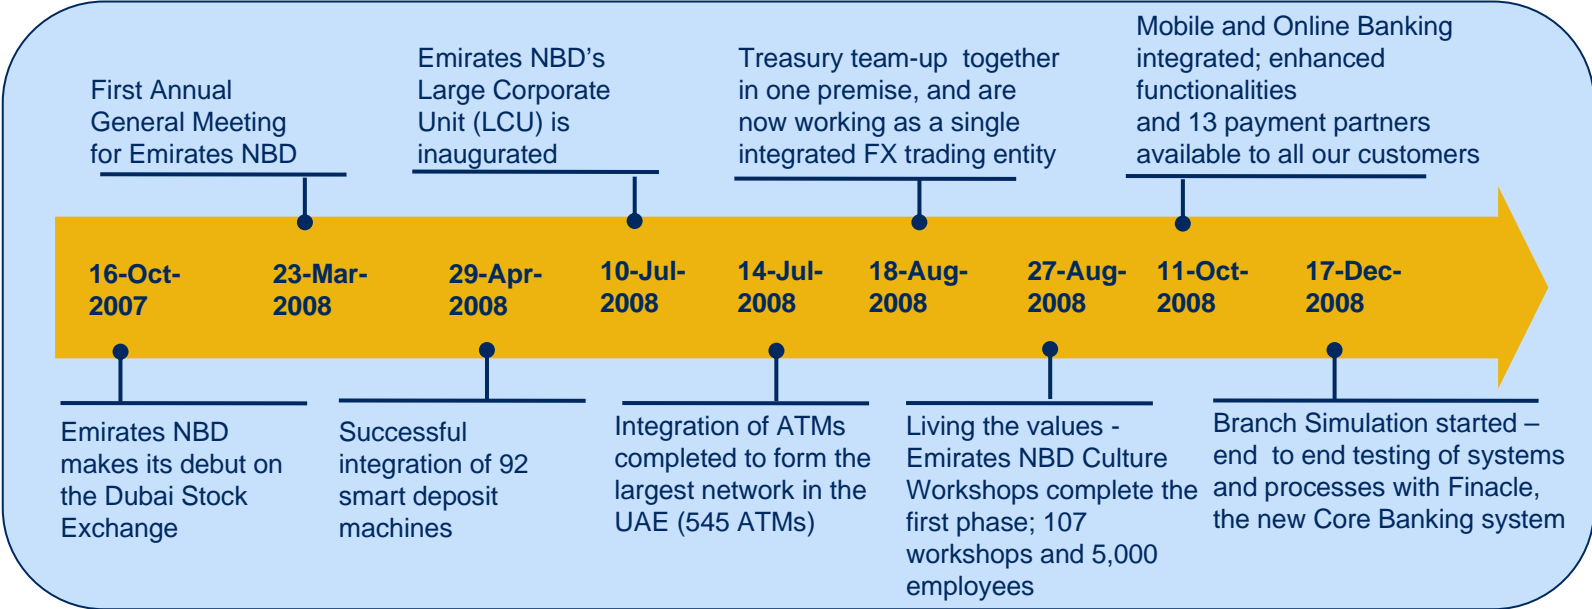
First Annual General Meeting for Emirates NBD

Emirates NBD's Large Corporate Unit (LCU) is inaugurated

Treasury team-up together in one premise, and are now working as a single integrated FX trading entity

Mobile and Online Banking integrated; enhanced functionalities and 13 payment partners available to all our customers

16-Oct-2007

23-Mar-2008

29-Apr-2008

10-Jul-2008

14-Jul-2008

18-Aug-2008

27-Aug-2008

11-Oct-2008

17-Dec-2008

Emirates NBD makes its debut on the Dubai Stock Exchange

Successful integration of 92 smart deposit machines

Integration of ATMs completed to form the largest network in the UAE (545 ATMs)

Living the values - Emirates NBD Culture Workshops complete the first phase; 107 workshops and 5,000 employees

Branch Simulation started – end to end testing of systems and processes with Finacle, the new Core Banking system